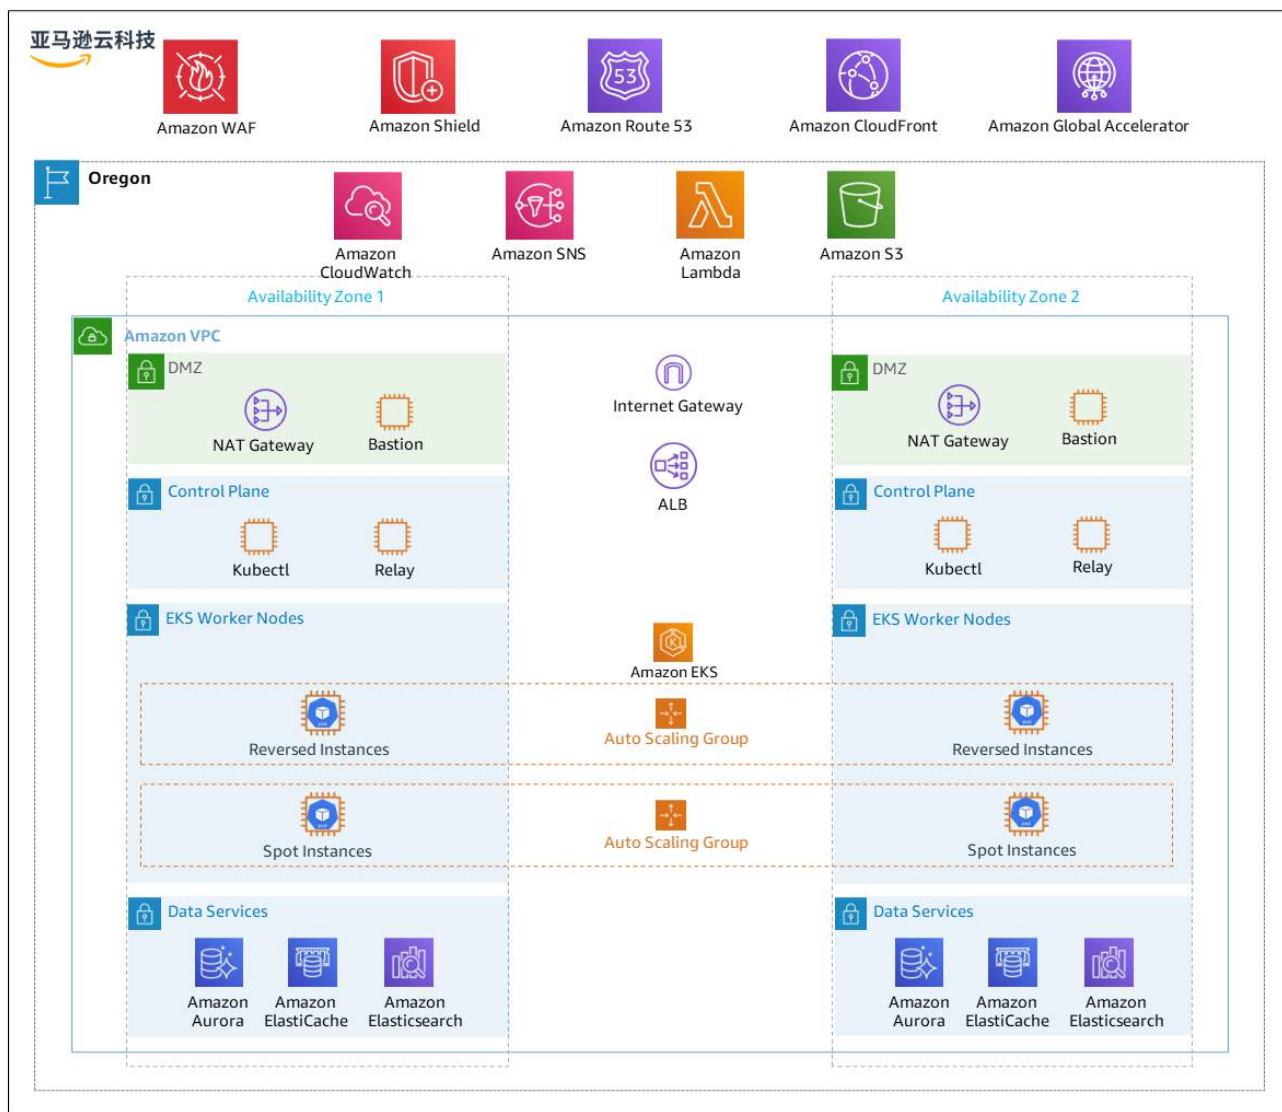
亚马逊云科技

Amazon WAF

Amazon Shield

53

Amazon Route 53

Amazon CloudFront

Amazon Global Accelerator

Oregon

Amazon CloudWatch

Amazon SNS

Amazon Lambda

Amazon S3

Availability Zone 1

Availability Zone 2

Amazon VPC

DMZ

NAT Gateway

Bastion

Internet Gateway

DMZ

NAT Gateway

Bastion

ALB

Control Plane

Kubectl

Relay

Control Plane

Kubectl

Relay

EKS Worker Nodes

Amazon EKS

EKS Worker Nodes

Reversed Instances

Auto Scaling Group

Reversed Instances

Spot Instances

Auto Scaling Group

Spot Instances

Data Services

Amazon Aurora

Amazon ElastiCache

Amazon Elasticsearch

Data Services

Amazon Aurora

Amazon ElastiCache

Amazon Elasticsearch